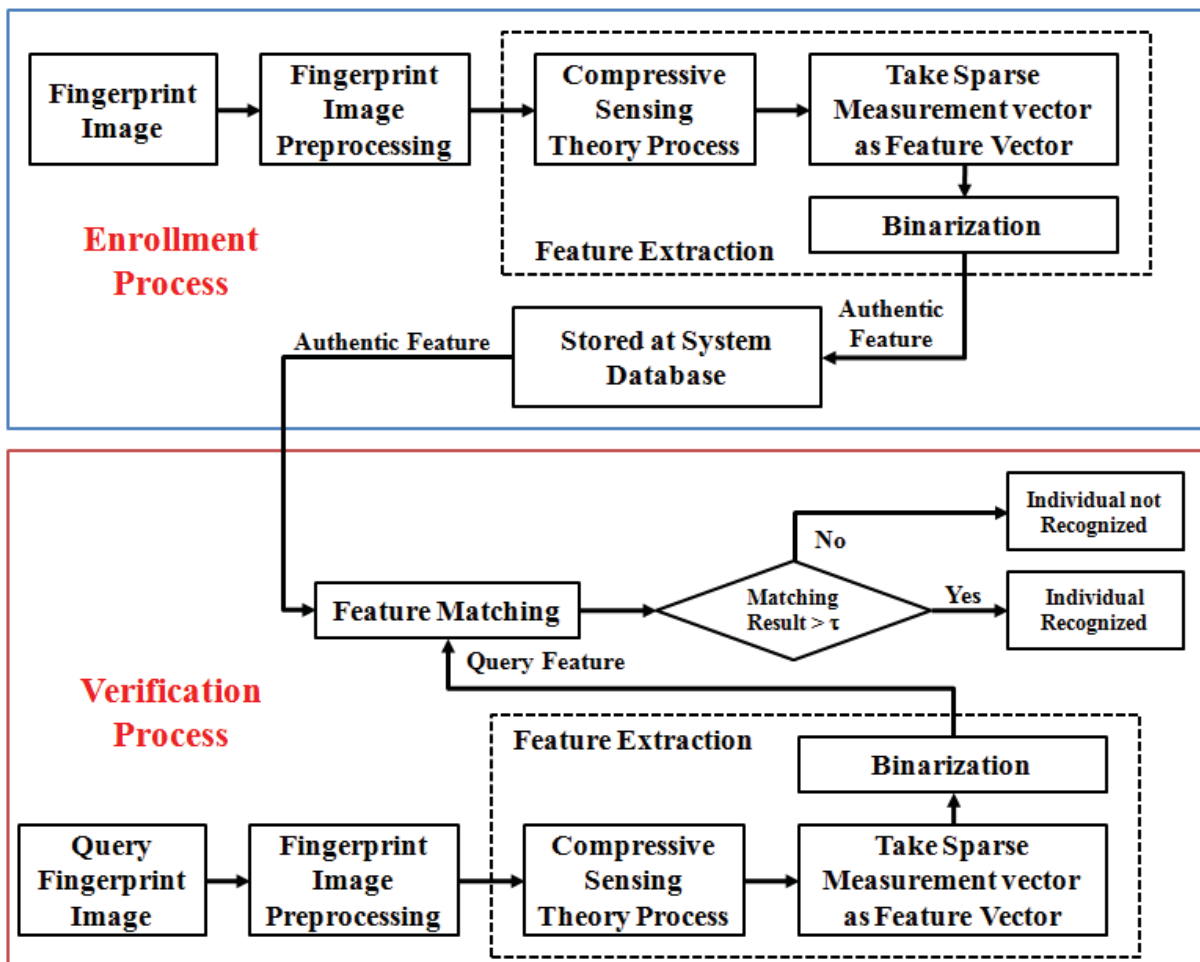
Fingerprint Image

Fingerprint Image Preprocessing

Compressive Sensing Theory Process

Take Sparse Measurement vector as Feature Vector

Binarization

Feature Extraction

Enrollment Process

Authentic Feature

Stored at System Database

Authentic Feature

No

Individual not Recognized

Feature Matching

Matching Result > $\tau$

Yes

Individual Recognized

Query Feature

Verification Process

Feature Extraction

Binarization

Query Fingerprint Image

Fingerprint Image Preprocessing

Compressive Sensing Theory Process

Take Sparse Measurement vector as Feature Vector